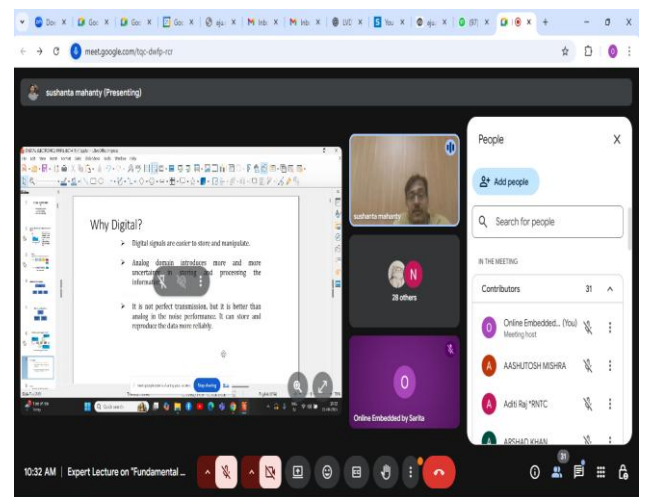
meet.google.com/tqc-dwfp-rcr

sushanta mahanty (Presenting)

Why Digital?

Digital signals are easier to store and manipulate.

Analog domain introduces more and more uncertainty in storing and processing the information.

It is not perfect transmission, but it is better than analog in the noise performance. It can store and reproduce the data more reliably.

Stop sharing

sushanta mahanty

N

28 others

O

Online Embedded by Sarita

People

Add people

Search for people

IN THE MEETING

Contributors 31

O Online Embedded... (You) Meeting host

A AASHUTOSH MISHRA

A Aditi Raj *RNTC

A ARSHAD KHAN

10:32 AM | Expert Lecture on "Fundamental ...

31